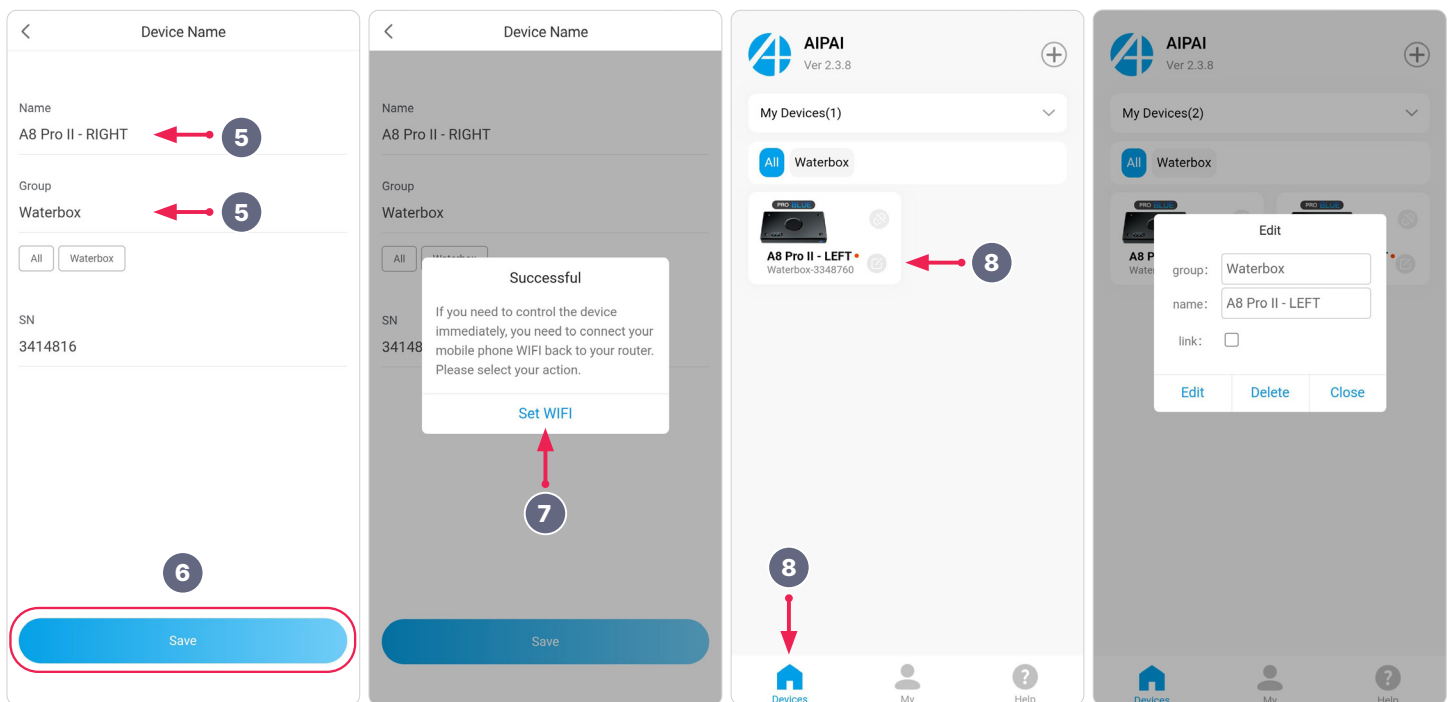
Device Name

Name
A8 Pro II - RIGHT
5

Group
Waterbox
5

All
Waterbox

SN
3414816

6

Save

Device Name

Name
A8 Pro II - RIGHT

Group
Waterbox

All
Waterbox

SN
34148

Successful

If you need to control the device immediately, you need to connect your mobile phone WIFI back to your router. Please select your action.

Set WIFI

7

Save

AIPAI
Ver 2.3.8

My Devices(1)

All
Waterbox

PRO BLUE
A8 Pro II - LEFT
Waterbox-3348760

8

8

Devices
My
Help

AIPAI
Ver 2.3.8

My Devices(2)

All
Waterbox

PRO BLUE
PRO BLUE
A8
Wate

Edit
group: Waterbox
name: A8 Pro II - LEFT
link:

Edit
Delete
Close

Devices
My
Help